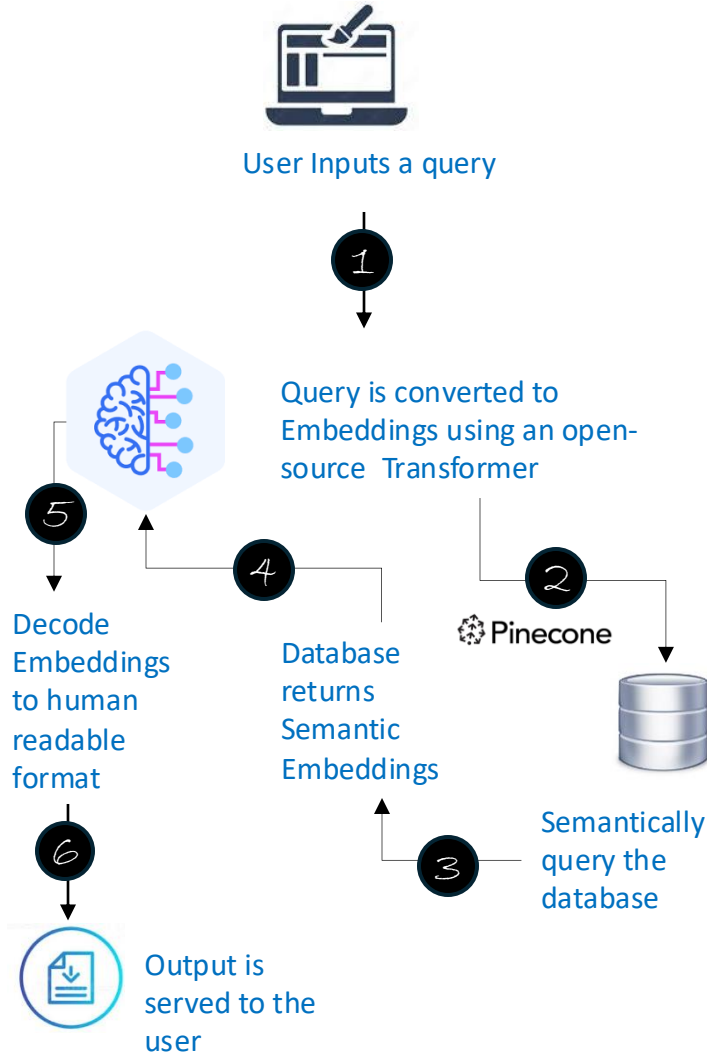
User Inputs a query

1

Query is converted to Embeddings using an open-source Transformer

2

Pinecone

Semantically query the database

3

Database returns Semantic Embeddings

4

5

Decode Embeddings to human readable format

6

Output is served to the user